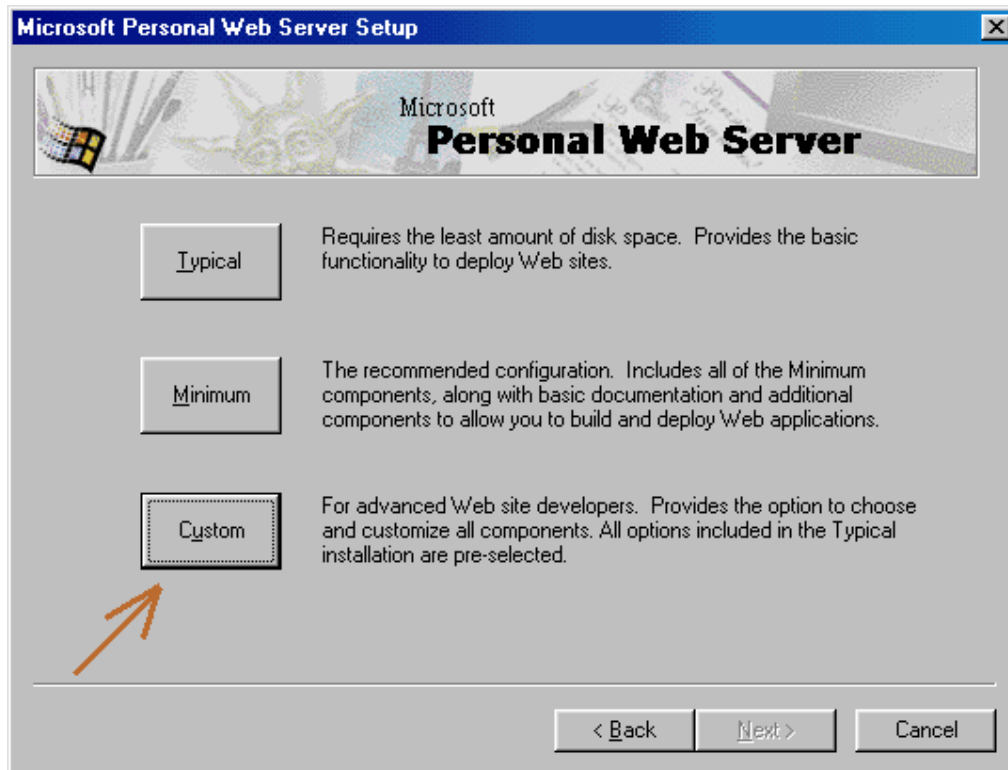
Microsoft Personal Web Server Setup

Microsoft
Personal Web Server

Typical

Requires the least amount of disk space. Provides the basic functionality to deploy Web sites.

Minimum

The recommended configuration. Includes all of the Minimum components, along with basic documentation and additional components to allow you to build and deploy Web applications.

Custom

For advanced Web site developers. Provides the option to choose and customize all components. All options included in the Typical installation are pre-selected.

< Back

Next >

Cancel